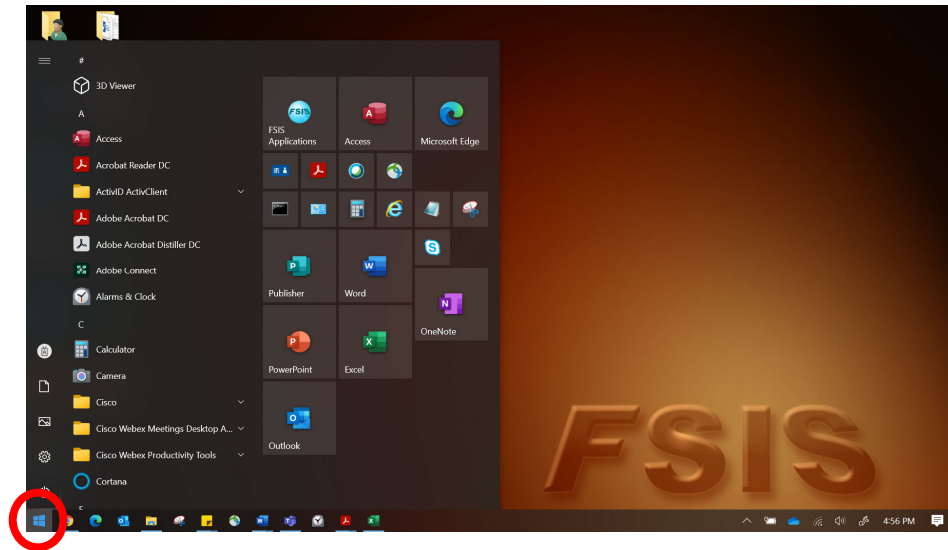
#

3D Viewer

A

Access

Acrobat Reader DC

ActivID ActivClient

Adobe Acrobat DC

Adobe Acrobat Distiller DC

Adobe Connect

Alarms & Clock

C

Calculator

Camera

Cisco

Cisco Webex Meetings Desktop A...

Cisco Webex Productivity Tools

Cortana

FSIS Applications

Access

Microsoft Edge

Publisher

Word

OneNote

PowerPoint

Excel

Outlook

FSIS

4:56 PM